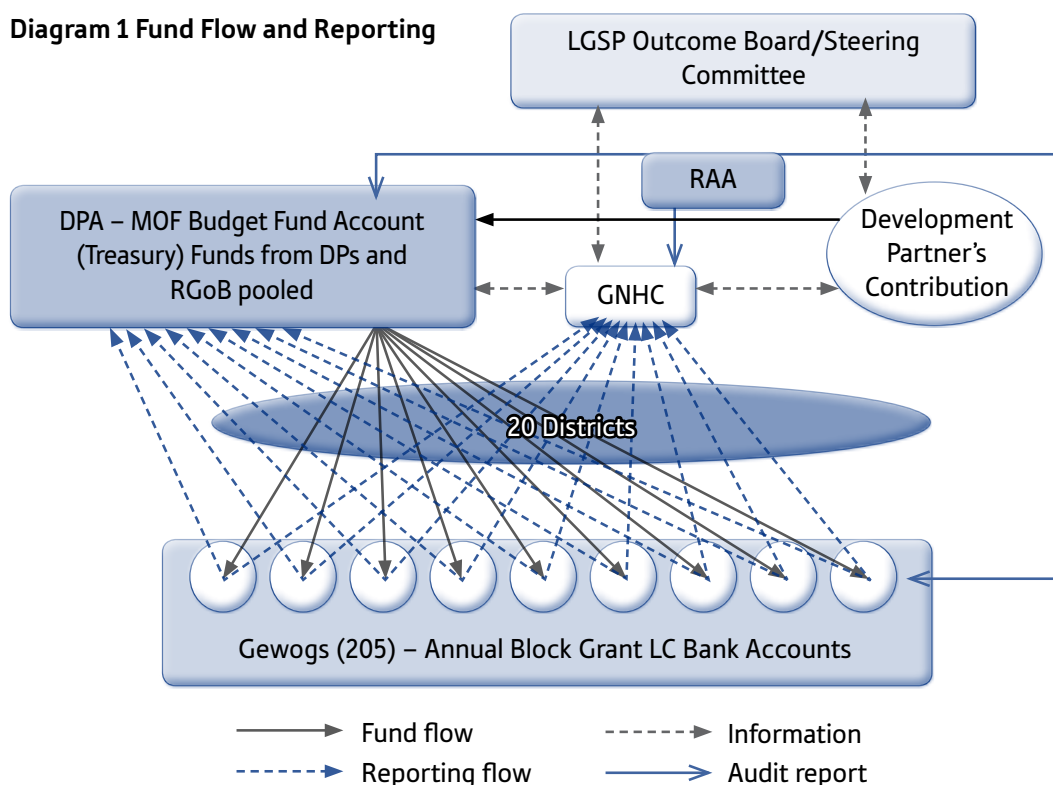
Diagram 1 Fund Flow and Reporting

LGSP Outcome Board/Steering Committee

RAA

DPA – MOF Budget Fund Account (Treasury) Funds from DPs and RGoB pooled

GNHC

Development Partner's Contribution

20 Districts

Gewogs (205) – Annual Block Grant LC Bank Accounts

Fund flow

Information

Reporting flow

Audit report